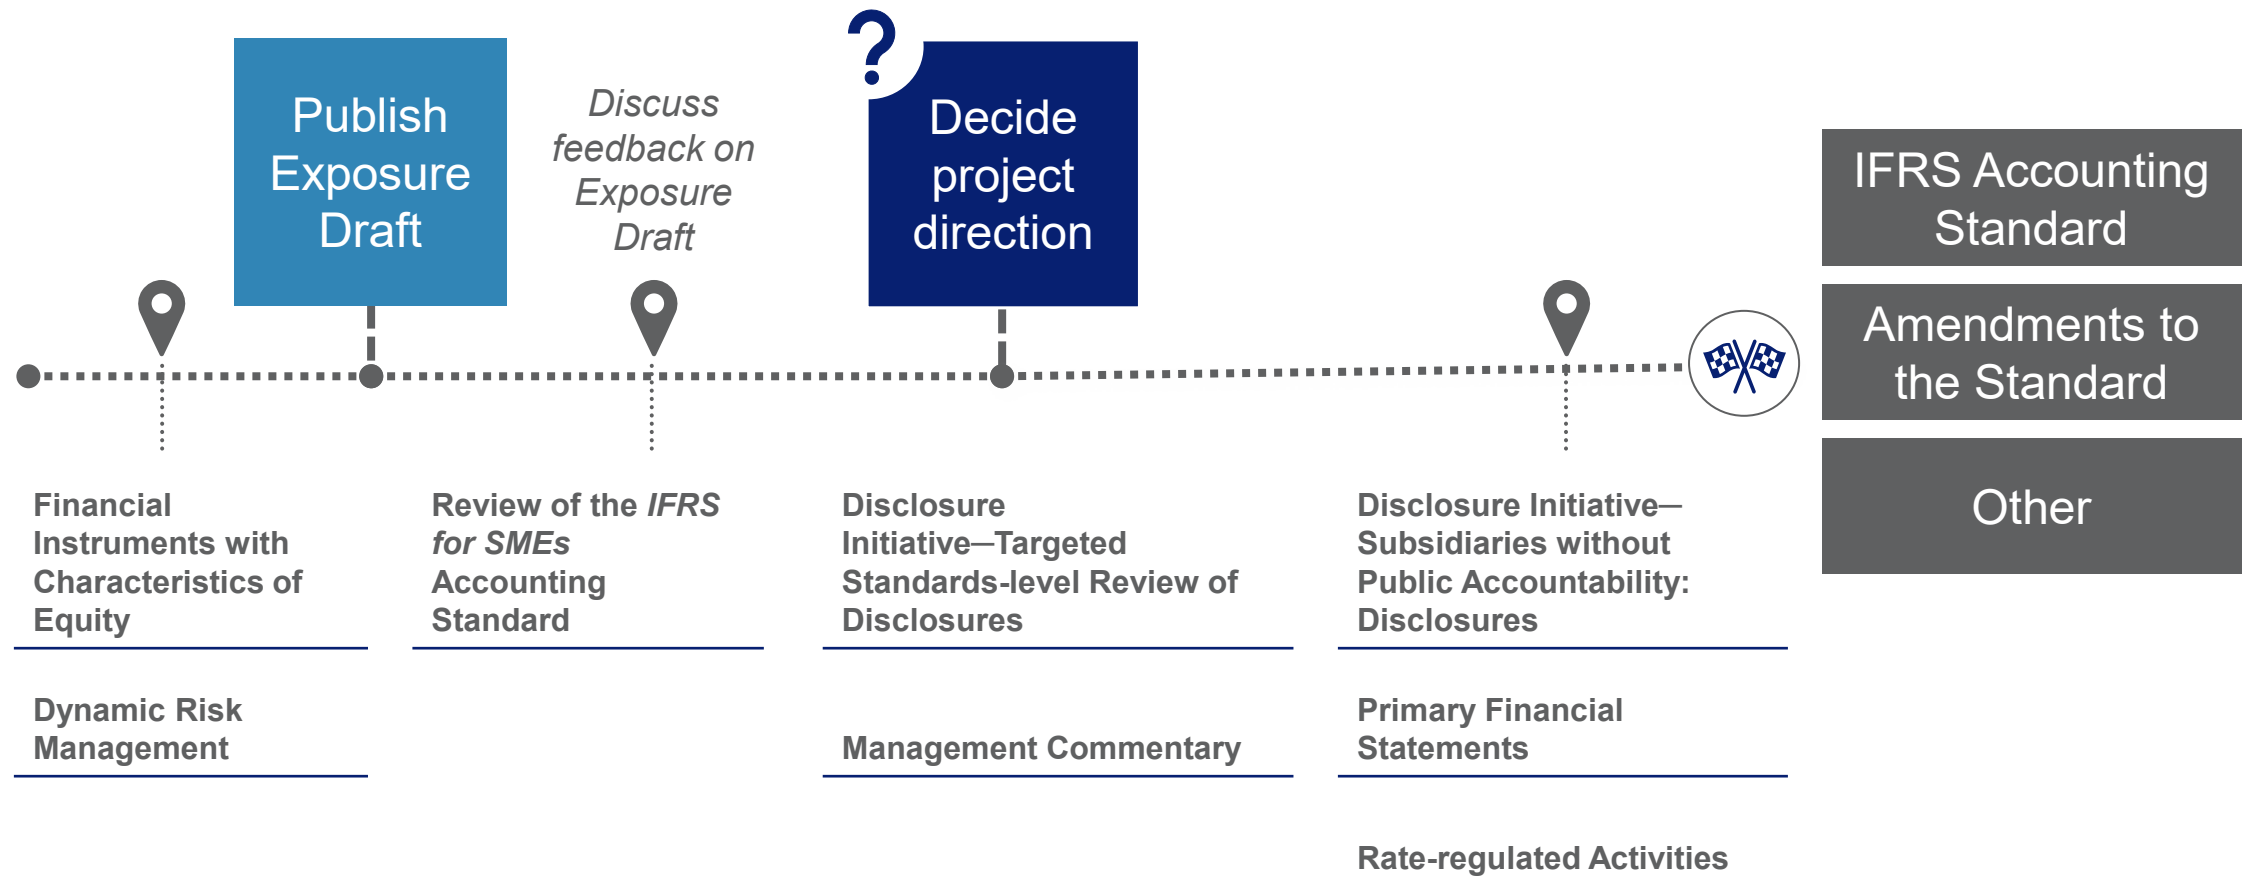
Publish Exposure Draft

*Discuss feedback on Exposure Draft*

?

Decide project direction

IFRS Accounting Standard

Amendments to the Standard

Other

Financial Instruments with Characteristics of Equity

Dynamic Risk Management

Review of the *IFRS for SMEs* Accounting Standard

Disclosure Initiative—Targeted Standards-level Review of Disclosures

Management Commentary

Disclosure Initiative—Subsidiaries without Public Accountability: Disclosures

Primary Financial Statements

Rate-regulated Activities